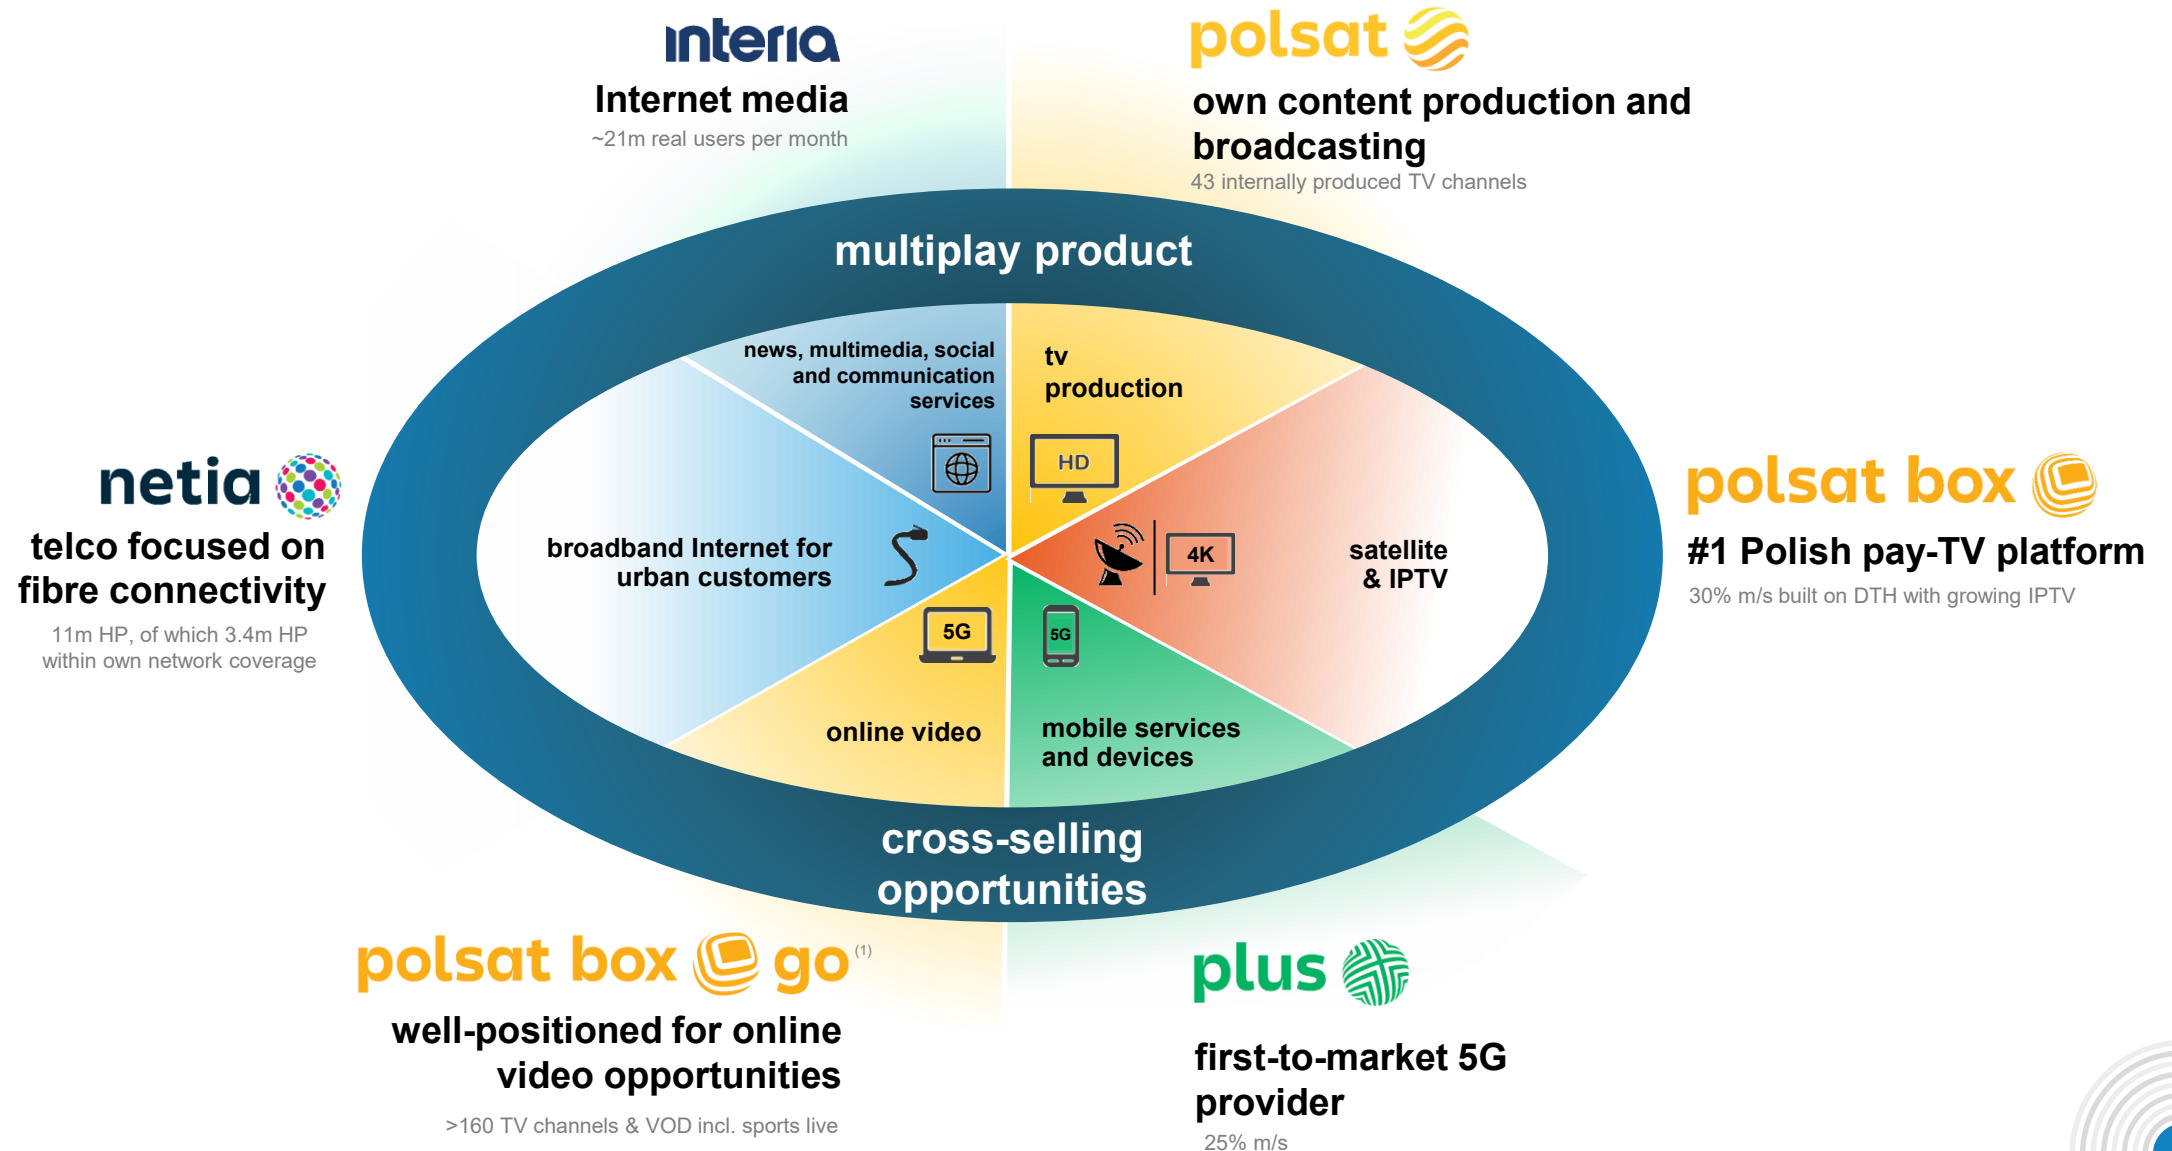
interia
Internet media
~21m real users per month

polsat
own content production and broadcasting
43 internally produced TV channels

multiplay product

news, multimedia, social and communication services

tv production

HD

netia
telco focused on fibre connectivity
11m HP, of which 3.4m HP within own network coverage

broadband Internet for urban customers

4K

satellite & IPTV

polsat box
#1 Polish pay-TV platform
30% m/s built on DTH with growing IPTV

5G

5G

online video

mobile services and devices

cross-selling opportunities

polsat box go $^{(1)}$
well-positioned for online video opportunities
>160 TV channels & VOD incl. sports live

plus
first-to-market 5G provider
25% m/s